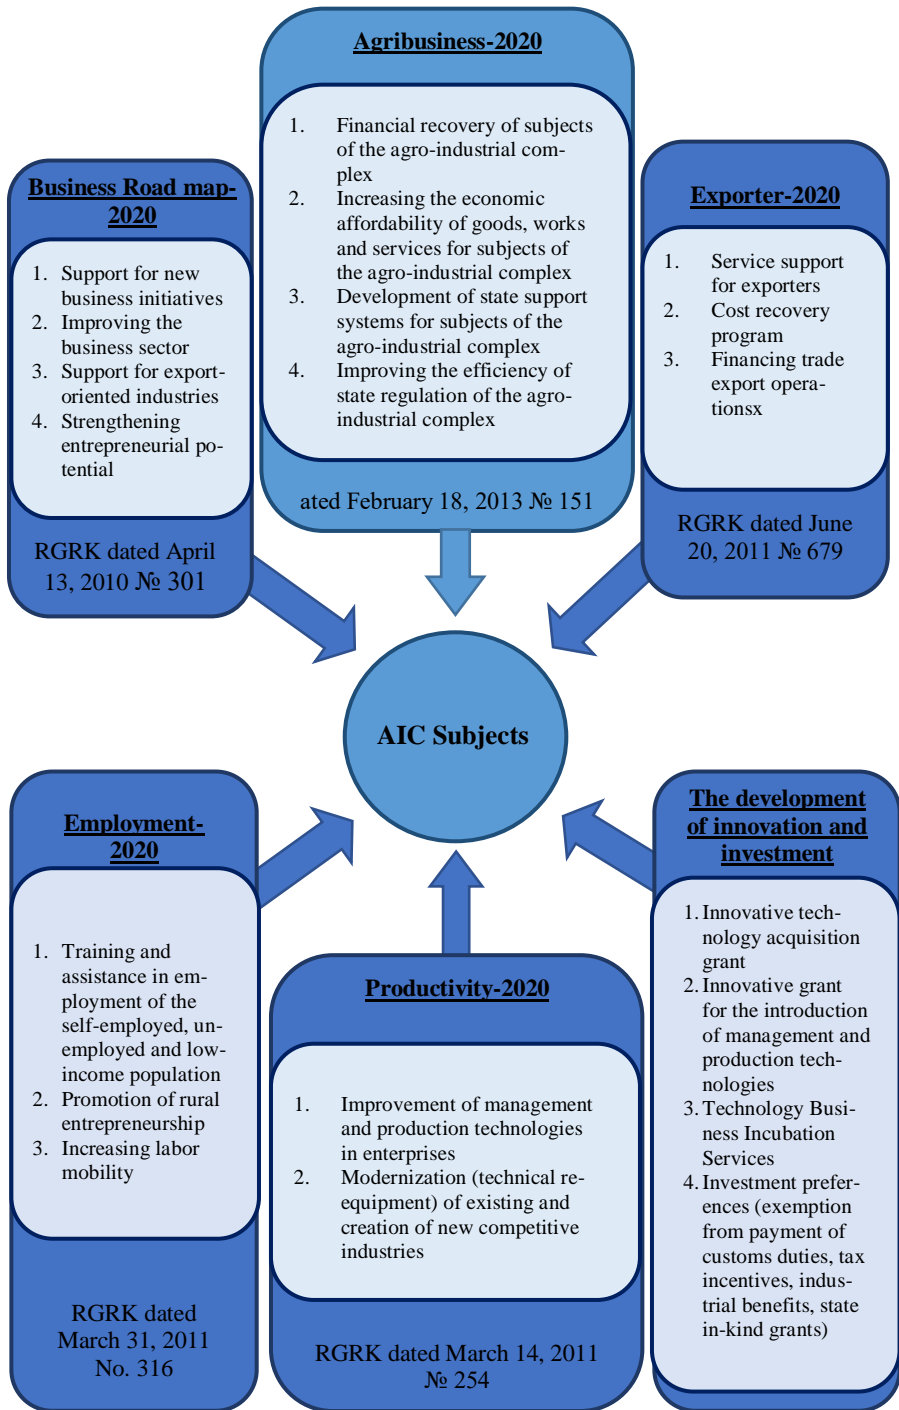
Agribusiness-2020

1. Financial recovery of subjects of the agro-industrial complex
2. Increasing the economic affordability of goods, works and services for subjects of the agro-industrial complex
3. Development of state support systems for subjects of the agro-industrial complex
4. Improving the efficiency of state regulation of the agro-industrial complex

ated February 18, 2013 № 151

Business Road map-2020

1. Support for new business initiatives
2. Improving the business sector
3. Support for export-oriented industries
4. Strengthening entrepreneurial potential

RGRK dated April 13, 2010 № 301

Exporter-2020

1. Service support for exporters
2. Cost recovery program
3. Financing trade export operationsx

RGRK dated June 20, 2011 № 679

AIC Subjects

Employment-2020

1. Training and assistance in employment of the self-employed, unemployed and low-income population
2. Promotion of rural entrepreneurship
3. Increasing labor mobility

RGRK dated March 31, 2011 No. 316

Productivity-2020

1. Improvement of management and production technologies in enterprises
2. Modernization (technical re-equipment) of existing and creation of new competitive industries

RGRK dated March 14, 2011 № 254

The development of innovation and investment

1. Innovative technology acquisition grant
2. Innovative grant for the introduction of management and production technologies
3. Technology Business Incubation Services
4. Investment preferences (exemption from payment of customs duties, tax incentives, industrial benefits, state in-kind grants)